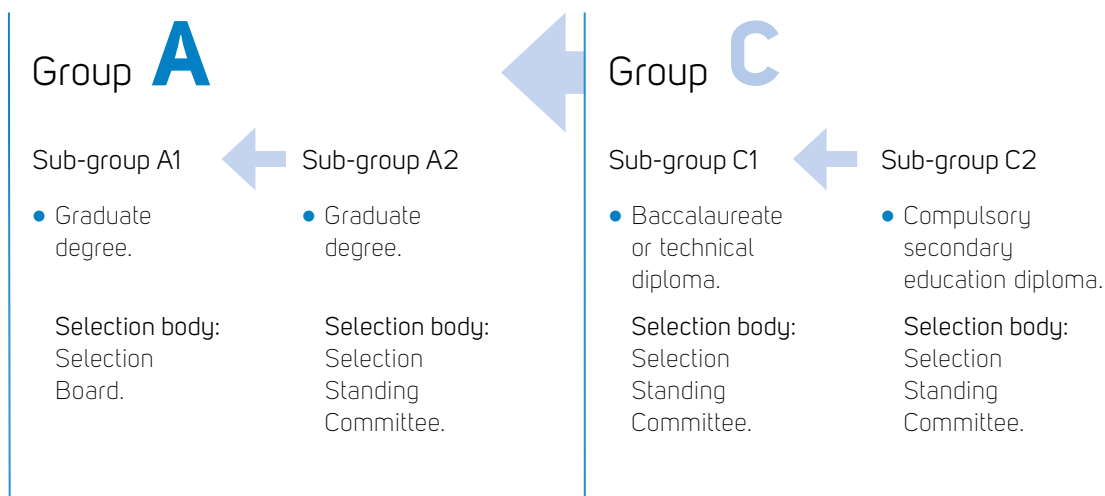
Group A

Sub-group A1

- Graduate degree.

Selection body: Selection Board.

Sub-group A2

- Graduate degree.

Selection body: Selection Standing Committee.

Group C

Sub-group C1

- Baccalaureate or technical diploma.

Selection body: Selection Standing Committee.

Sub-group C2

- Compulsory secondary education diploma.

Selection body: Selection Standing Committee.